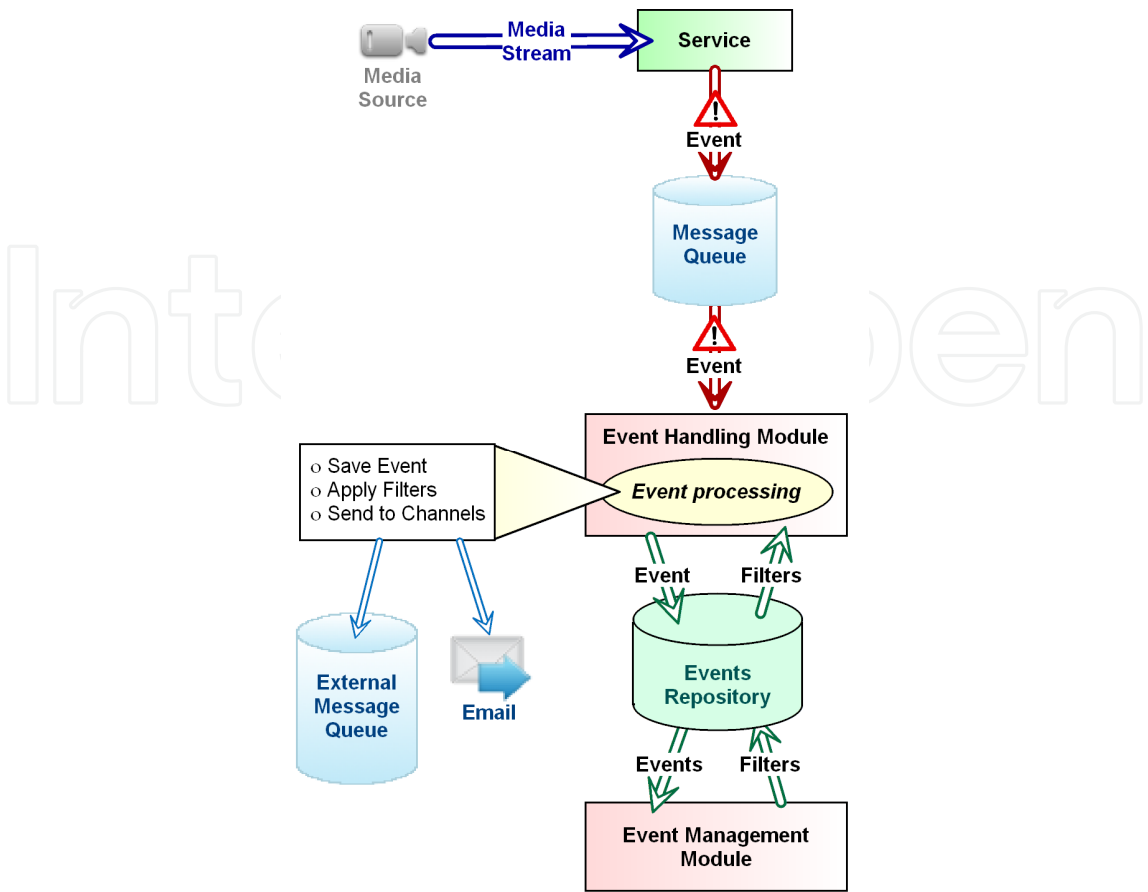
Media Stream

Service

Media Source

Event

Message Queue

Event

Event Handling Module

ο Save Event
ο Apply Filters
ο Send to Channels

Event processing

Event

Filters

External Message Queue

Email

Events Repository

Events

Filters

Event Management Module